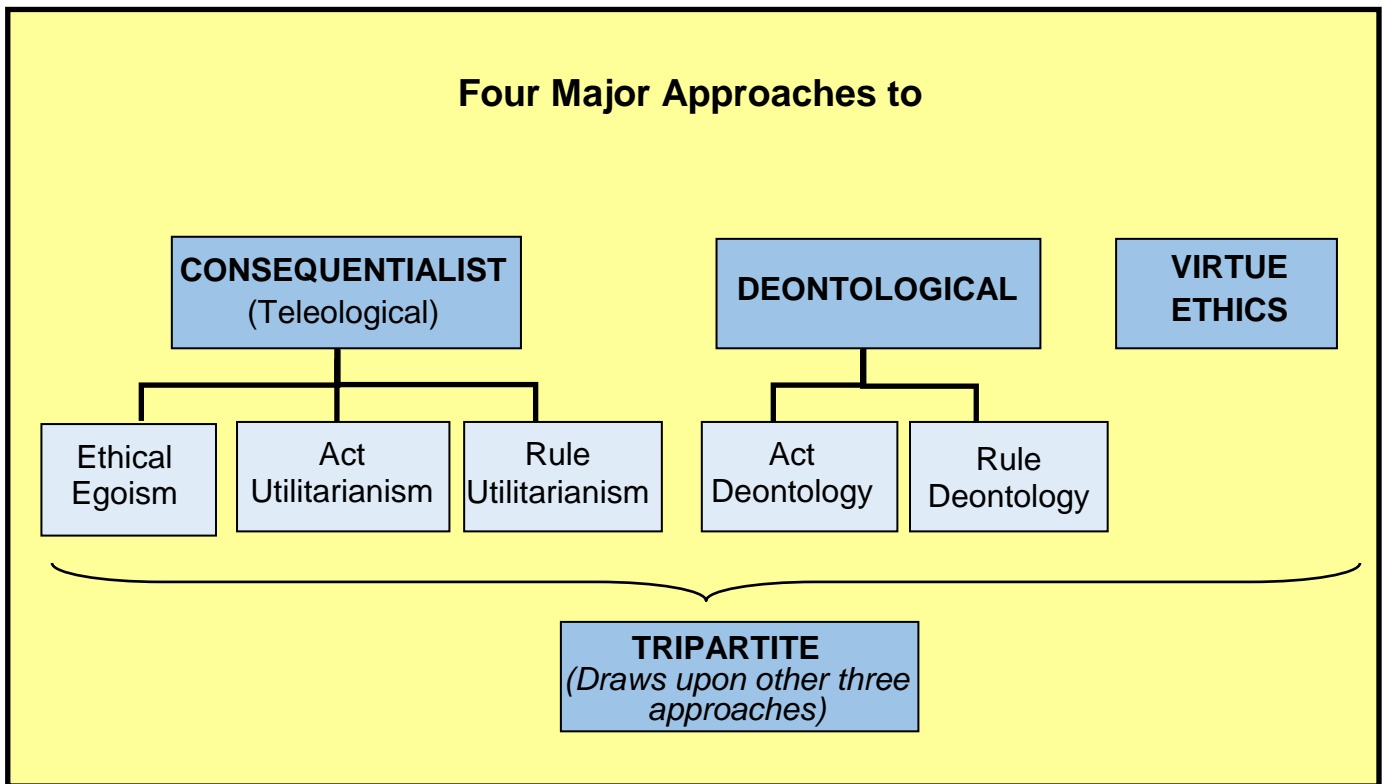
Four Major Approaches to

CONSEQUENTIALIST
(Teleological)

DEONTOLOGICAL

VIRTUE ETHICS

Ethical Egoism

Act Utilitarianism

Rule Utilitarianism

Act Deontology

Rule Deontology

TRIPARTITE
(Draws upon other three approaches)